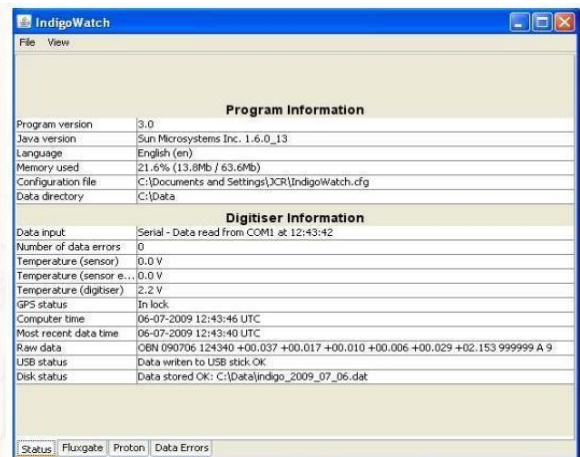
IndigoWatch

File View

Program Information

| | |
|---|---|
| Program version | 3.0 |
| Java version | Sun Microsystems Inc. 1.6.0_13 |
| Language | English (en) |
| Memory used | 21.6% (13.8Mb / 63.6Mb) |
| Configuration file | C:\Documents and Settings\JCR\IndigoWatch.cfg |
| Data directory | C:\Data |

Digitiser Information

| | |
|---|---|
| Data input | Serial - Data read from COM1 at 12:43:42 |
| Number of data errors | 0 |
| Temperature (sensor) | 0.0 V |
| Temperature (sensor e... | 0.0 V |
| Temperature (digitiser) | 2.2 V |
| GPS status | In lock |
| Computer time | 06-07-2009 12:43:46 UTC |
| Most recent data time | 06-07-2009 12:43:40 UTC |
| Raw data | OBN 090706 124340 +00.037 +00.017 +00.010 +00.006 +00.029 +02.153 999999 A 9 |
| USB status | Data writen to USB stick OK |
| Disk status | Data stored OK: C:\Data\indigo_2009_07_06.dat |

Status Fluxgate Proton Data Errors